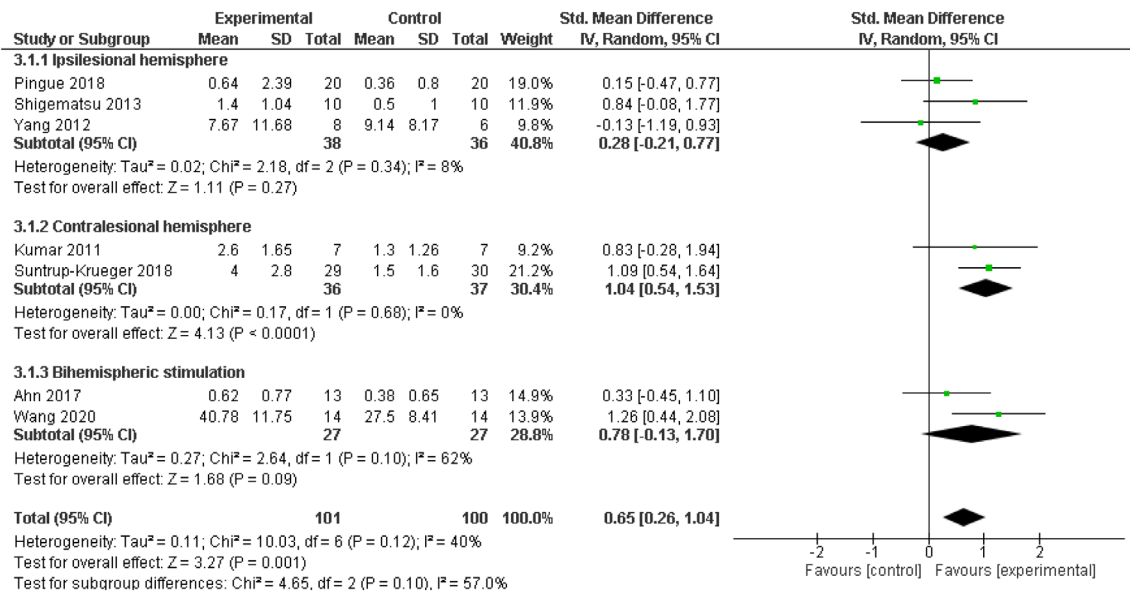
| Study or Subgroup | Experimental Mean | Experimental SD | Experimental Total | Control Mean | Control SD | Control Total | Weight | Std. Mean Difference IV, Random, 95% CI |
|---|---|---|---|---|---|---|---|---|
| **3.1.1 Ipsilesional hemisphere** | | | | | | | | |
| Pingue 2018 | 0.64 | 2.39 | 20 | 0.36 | 0.8 | 20 | 19.0% | 0.15 [-0.47, 0.77] |
| Shigematsu 2013 | 1.4 | 1.04 | 10 | 0.5 | 1 | 10 | 11.9% | 0.84 [-0.08, 1.77] |
| Yang 2012 | 7.67 | 11.68 | 8 | 9.14 | 8.17 | 6 | 9.8% | -0.13 [-1.19, 0.93] |
| **Subtotal (95% CI)** | | | **38** | | | **36** | **40.8%** | **0.28 [-0.21, 0.77]** |
| Heterogeneity: Tau² = 0.02; Chi² = 2.18, df = 2 (P = 0.34); I² = 8% | | | | | | | | |
| Test for overall effect: Z = 1.11 (P = 0.27) | | | | | | | | |
| **3.1.2 Contralesional hemisphere** | | | | | | | | |
| Kumar 2011 | 2.6 | 1.65 | 7 | 1.3 | 1.26 | 7 | 9.2% | 0.83 [-0.28, 1.94] |
| Suntrup-Krueger 2018 | 4 | 2.8 | 29 | 1.5 | 1.6 | 30 | 21.2% | 1.09 [0.54, 1.64] |
| **Subtotal (95% CI)** | | | **36** | | | **37** | **30.4%** | **1.04 [0.54, 1.53]** |
| Heterogeneity: Tau² = 0.00; Chi² = 0.17, df = 1 (P = 0.68); I² = 0% | | | | | | | | |
| Test for overall effect: Z = 4.13 (P < 0.0001) | | | | | | | | |
| **3.1.3 Bihemispheric stimulation** | | | | | | | | |
| Ahn 2017 | 0.62 | 0.77 | 13 | 0.38 | 0.65 | 13 | 14.9% | 0.33 [-0.45, 1.10] |
| Wang 2020 | 40.78 | 11.75 | 14 | 27.5 | 8.41 | 14 | 13.9% | 1.26 [0.44, 2.08] |
| **Subtotal (95% CI)** | | | **27** | | | **27** | **28.8%** | **0.78 [-0.13, 1.70]** |
| Heterogeneity: Tau² = 0.27; Chi² = 2.64, df = 1 (P = 0.10); I² = 62% | | | | | | | | |
| Test for overall effect: Z = 1.68 (P = 0.09) | | | | | | | | |
| **Total (95% CI)** | | | **101** | | | **100** | **100.0%** | **0.65 [0.26, 1.04]** |

Heterogeneity: Tau² = 0.11; Chi² = 10.03, df = 6 (P = 0.12); I² = 40%
Test for overall effect: Z = 3.27 (P = 0.001)
Test for subgroup differences: Chi² = 4.65, df = 2 (P = 0.10), I² = 57.0%

Std. Mean Difference
IV, Random, 95% CI

-2 -1 0 1 2
Favours [control] Favours [experimental]